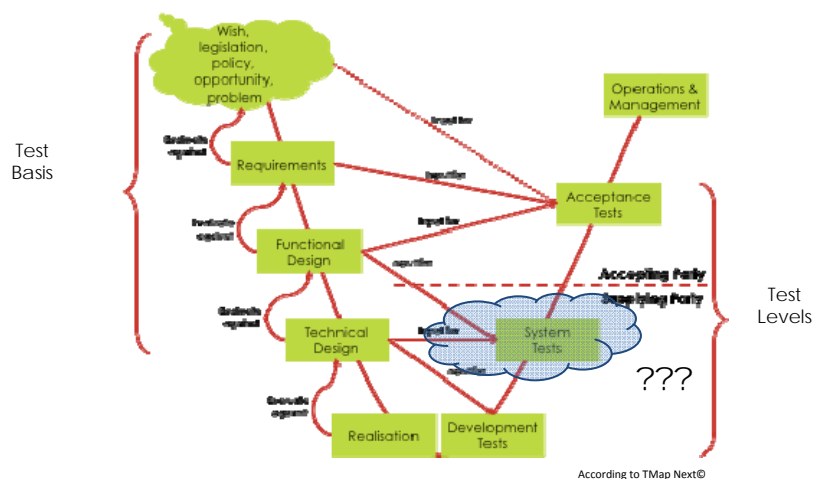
Wish, legislation, policy, opportunity, problem

Operations & Management

Test Basis

Evaluate against

Input for

Requirements

Input for

Acceptance Tests

Evaluate against

Input for

Functional Design

Input for

Accepting Party

Supplying Party

Test Levels

Evaluate against

Technical Design

Input for

System Tests

Input for

???

Evaluate against

Realisation

Development Tests

According to TMap Next©